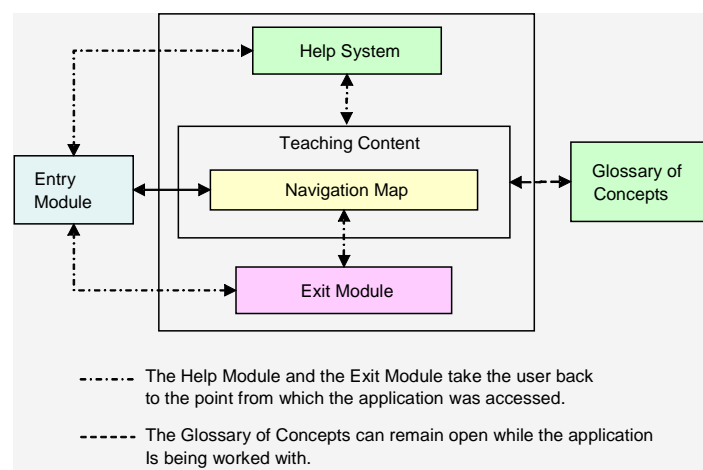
Help System

Teaching Content

Entry Module

Navigation Map

Glossary of Concepts

Exit Module

The Help Module and the Exit Module take the user back to the point from which the application was accessed.

The Glossary of Concepts can remain open while the application Is being worked with.